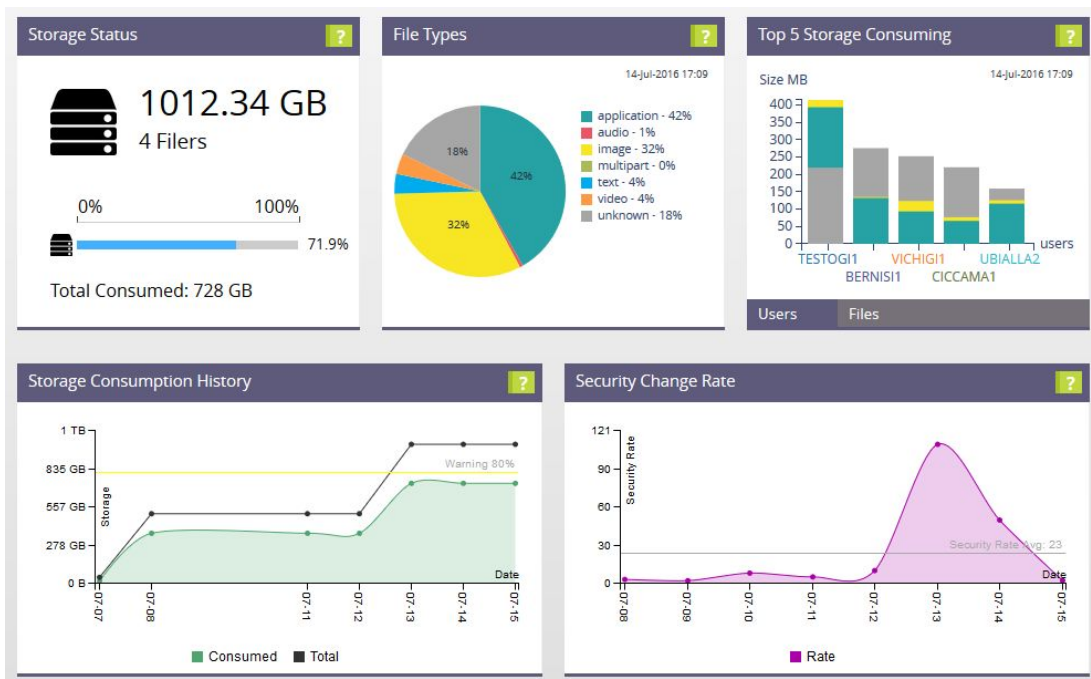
Storage Status ?

1012.34 GB
4 Filers

0% 100%

71.9%

Total Consumed: 728 GB

File Types ?

14-Jul-2016 17:09

18%
42%
32%

application - 42%
audio - 1%
image - 32%
multipart - 0%
text - 4%
video - 4%
unknown - 18%

Top 5 Storage Consuming ?

Size MB 14-Jul-2016 17:09

400
350
300
250
200
150
100
50
0

users

TESTOGI1 BERNISI1 VICHIGI1 CICCAMA1 UBIALLA2

Users Files

Storage Consumption History ?

1 TB
835 GB
557 GB
278 GB
0 B

Storage

Warning 80%

Date

07-07 07-08 07-11 07-12 07-13 07-14 07-15

Consumed Total

Security Change Rate ?

121
90
60
30
0

Security Rate

Security Rate Avg: 23

Date

07-08 07-09 07-10 07-11 07-12 07-13 07-14 07-15

Rate